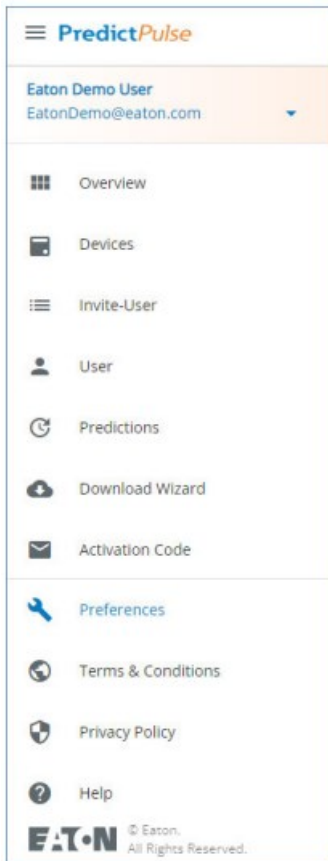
PredictPulse

Eaton Demo User
EatonDemo@eaton.com

Overview

Devices

Invite-User

User

Predictions

Download Wizard

Activation Code

Preferences

Terms & Conditions

Privacy Policy

Help

EATON © Eaton. All Rights Reserved.